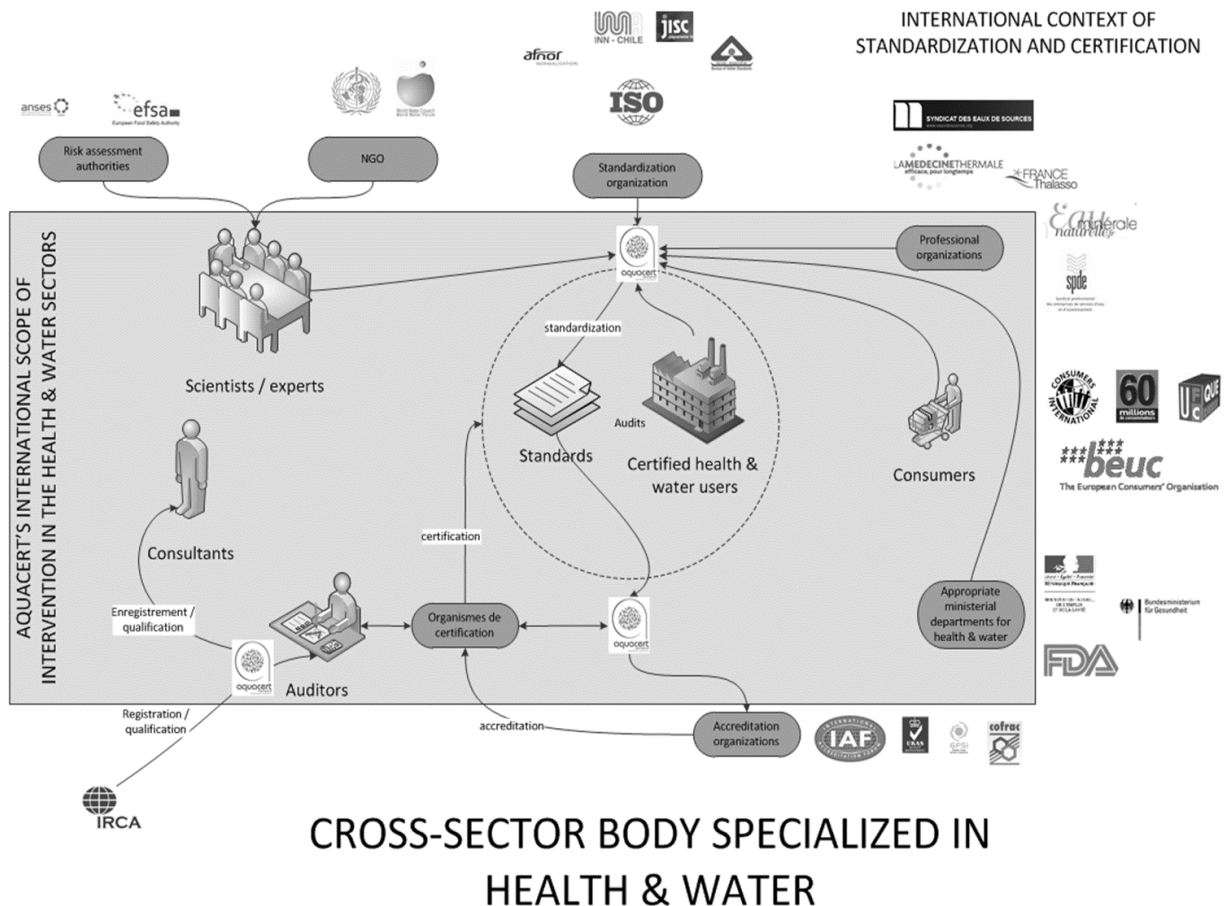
INTERNATIONAL CONTEXT OF STANDARDIZATION AND CERTIFICATION

afnor
INN - CHILE
JISC
ISO
anses
efsa
European Food Safety Authority
World Water Council

Risk assessment authorities
NGO
Standardization organization

SYNDICAT DES EAUX DE SOURCES
LA MEDECINE THERMALE
FRANCE Thalasso
Eau minérale naturelle
spde

AQUACERT'S INTERNATIONAL SCOPE OF INTERVENTION IN THE HEALTH & WATER SECTORS

aquacert
Professional organizations
standardization
Scientists / experts
Audits
Standards
Certified health & water users
Consumers
CONSUMERS INTERNATIONAL
60 millions de consommateurs
UFC QUE CHOISIR
beuc
The European Consumers' Organisation
Consultants
certification
Enregistrement / qualification
Organismes de certification
aquacert
Appropriate ministerial departments for health & water
Bundesministerium für Gesundheit
FDA
aquacert
Auditors
Registration / qualification
accreditation
Accreditation organizations
IAF
UKAS
cofrac
IRCA

CROSS-SECTOR BODY SPECIALIZED IN HEALTH & WATER